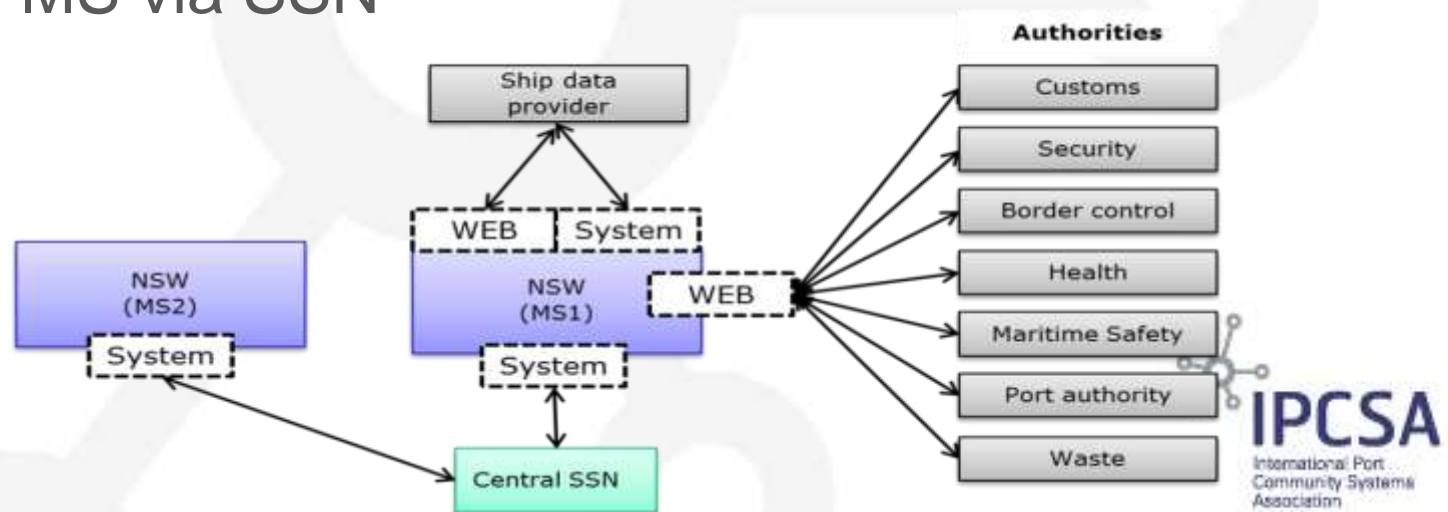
MS via SSN

Authorities

Ship data provider

WEB System

NSW (MS2)

System

NSW (MS1)

WEB

System

Central SSN

Customs

Security

Border control

Health

Maritime Safety

Port authority

Waste

IPCSA
International Port Community Systems Association